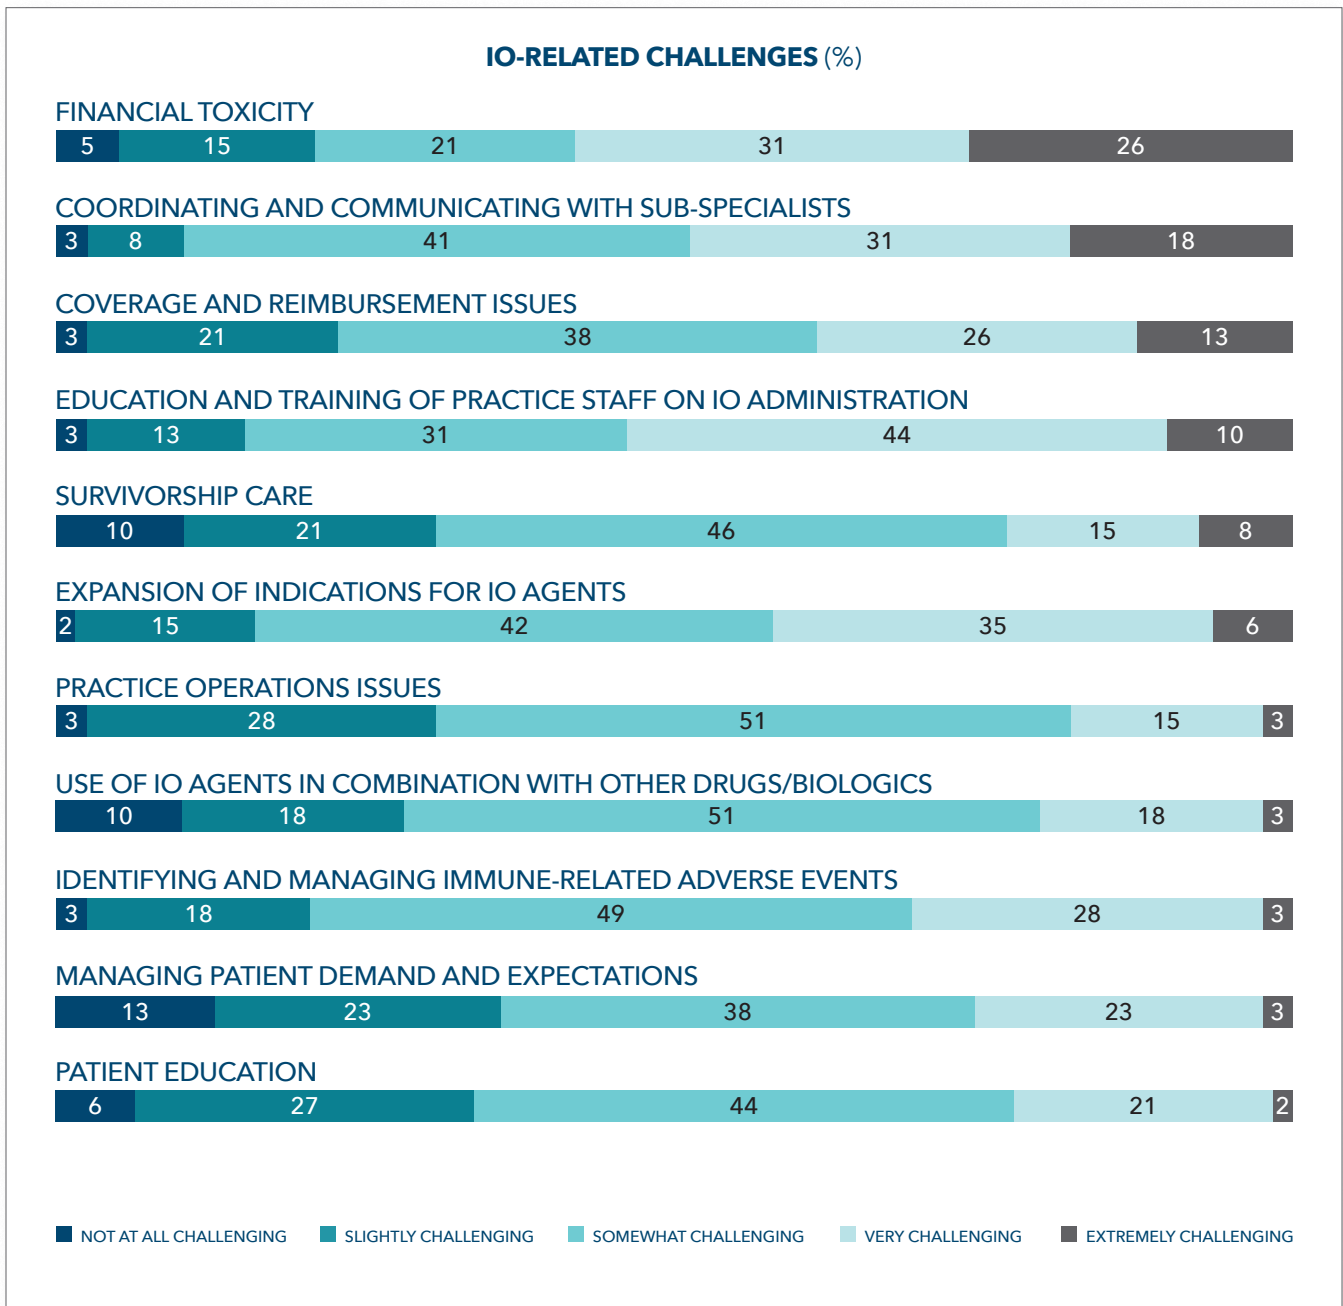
IO-RELATED CHALLENGES (%)

FINANCIAL TOXICITY
5 15 21 31 26

COORDINATING AND COMMUNICATING WITH SUB-SPECIALISTS
3 8 41 31 18

COVERAGE AND REIMBURSEMENT ISSUES
3 21 38 26 13

EDUCATION AND TRAINING OF PRACTICE STAFF ON IO ADMINISTRATION
3 13 31 44 10

SURVIVORSHIP CARE
10 21 46 15 8

EXPANSION OF INDICATIONS FOR IO AGENTS
2 15 42 35 6

PRACTICE OPERATIONS ISSUES
3 28 51 15 3

USE OF IO AGENTS IN COMBINATION WITH OTHER DRUGS/BIOLOGICS
10 18 51 18 3

IDENTIFYING AND MANAGING IMMUNE-RELATED ADVERSE EVENTS
3 18 49 28 3

MANAGING PATIENT DEMAND AND EXPECTATIONS
13 23 38 23 3

PATIENT EDUCATION
6 27 44 21 2

NOT AT ALL CHALLENGING SLIGHTLY CHALLENGING SOMEWHAT CHALLENGING VERY CHALLENGING EXTREMELY CHALLENGING